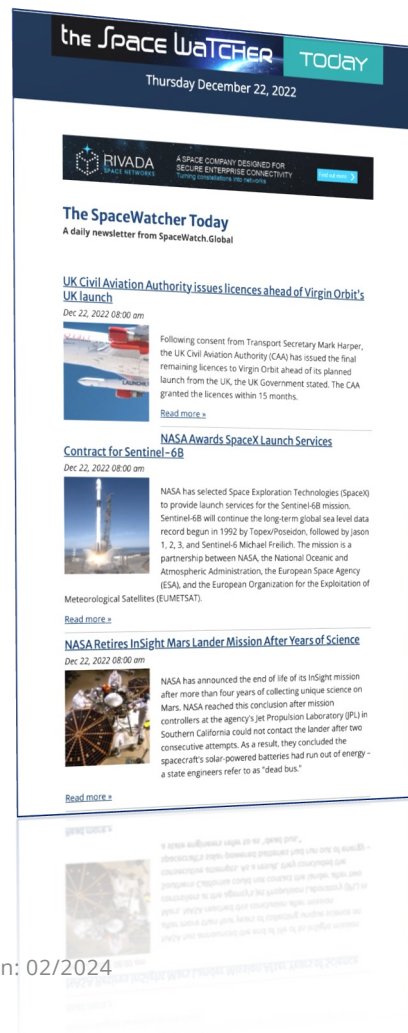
the Space WatcHER TODAY

Thursday December 22, 2022

RIVADA SPACE NETWORKS
A SPACE COMPANY DESIGNED FOR SECURE ENTERPRISE CONNECTIVITY
Turning constellations into networks
Find out more

The SpaceWatcher Today
A daily newsletter from SpaceWatch.Global

UK Civil Aviation Authority issues licences ahead of Virgin Orbit's UK launch
Dec 22, 2022 08:00 am

Following consent from Transport Secretary Mark Harper, the UK Civil Aviation Authority (CAA) has issued the final remaining licences to Virgin Orbit ahead of its planned launch from the UK, the UK Government stated. The CAA granted the licences within 15 months.

Read more »

NASA Awards SpaceX Launch Services Contract for Sentinel-6B
Dec 22, 2022 08:00 am

NASA has selected Space Exploration Technologies (SpaceX) to provide launch services for the Sentinel-6B mission. Sentinel-6B will continue the long-term global sea level data record begun in 1992 by Topex/Poseidon, followed by Jason 1, 2, 3, and Sentinel-6 Michael Freilich. The mission is a partnership between NASA, the National Oceanic and Atmospheric Administration, the European Space Agency (ESA), and the European Organization for the Exploitation of Meteorological Satellites (EUMETSAT).

Read more »

NASA Retires InSight Mars Lander Mission After Years of Science
Dec 22, 2022 08:00 am

NASA has announced the end of life of its InSight mission after more than four years of collecting unique science on Mars. NASA reached this conclusion after mission controllers at the agency's Jet Propulsion Laboratory (JPL) in Southern California could not contact the lander after two consecutive attempts. As a result, they concluded the spacecraft's solar-powered batteries had run out of energy – a state engineers refer to as "dead bus."

Read more »

n: 02/2024